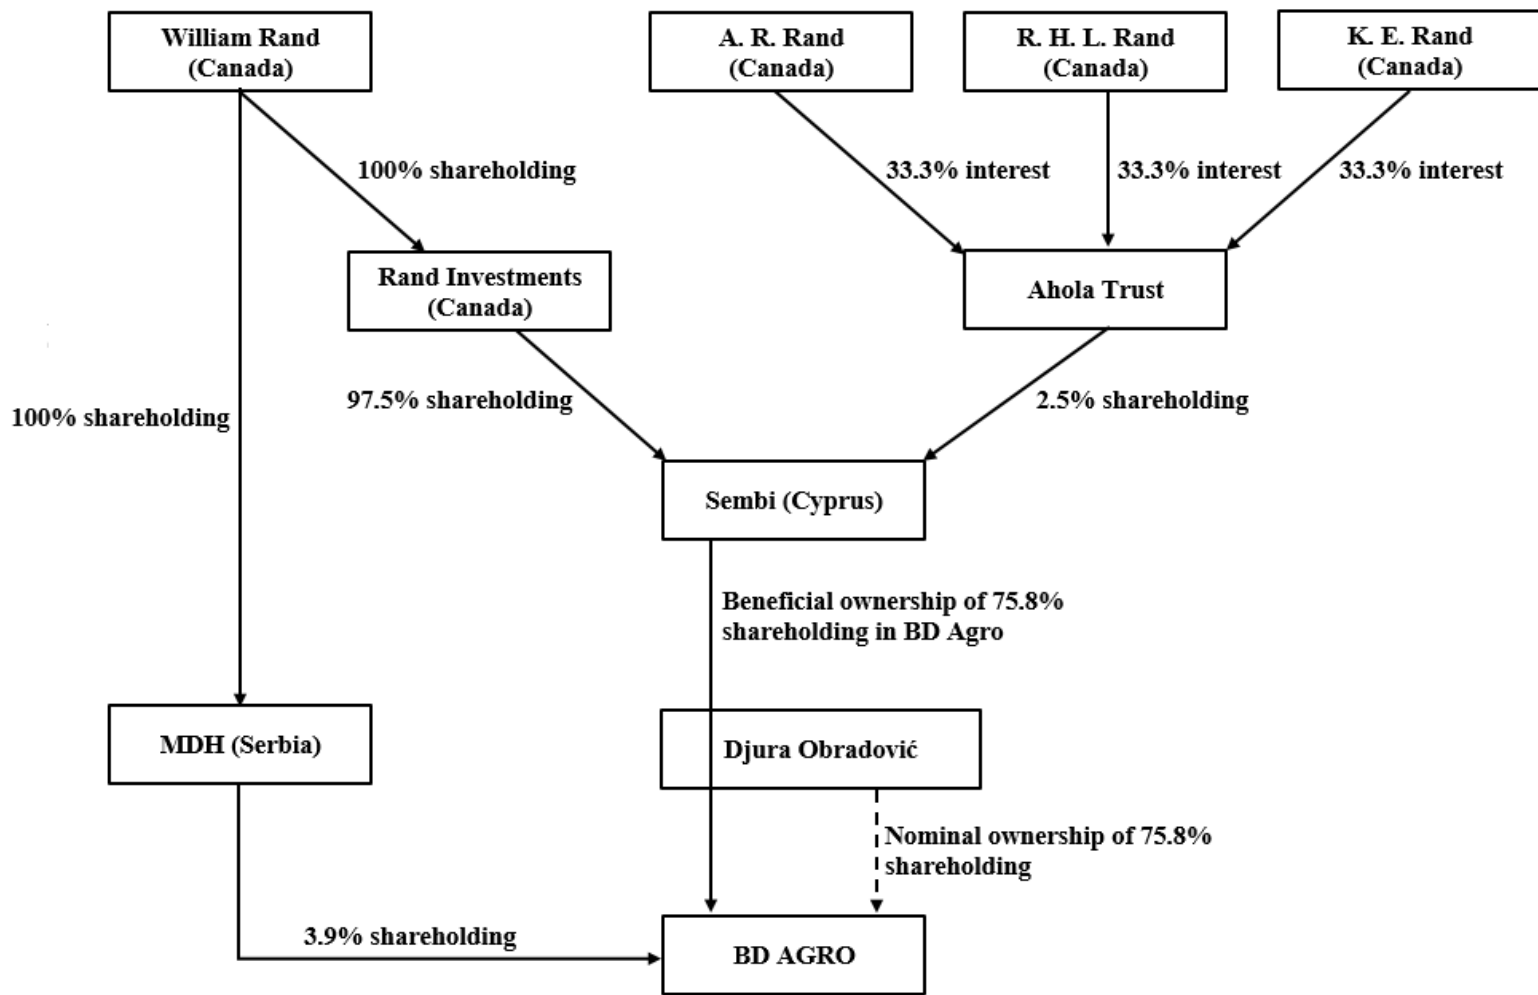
William Rand (Canada)

A. R. Rand (Canada)

R. H. L. Rand (Canada)

K. E. Rand (Canada)

100% shareholding

33.3% interest

33.3% interest

33.3% interest

Rand Investments (Canada)

Ahola Trust

100% shareholding

97.5% shareholding

2.5% shareholding

Sembi (Cyprus)

Beneficial ownership of 75.8% shareholding in BD Agro

MDH (Serbia)

Djura Obradović

Nominal ownership of 75.8% shareholding

3.9% shareholding

BD AGRO